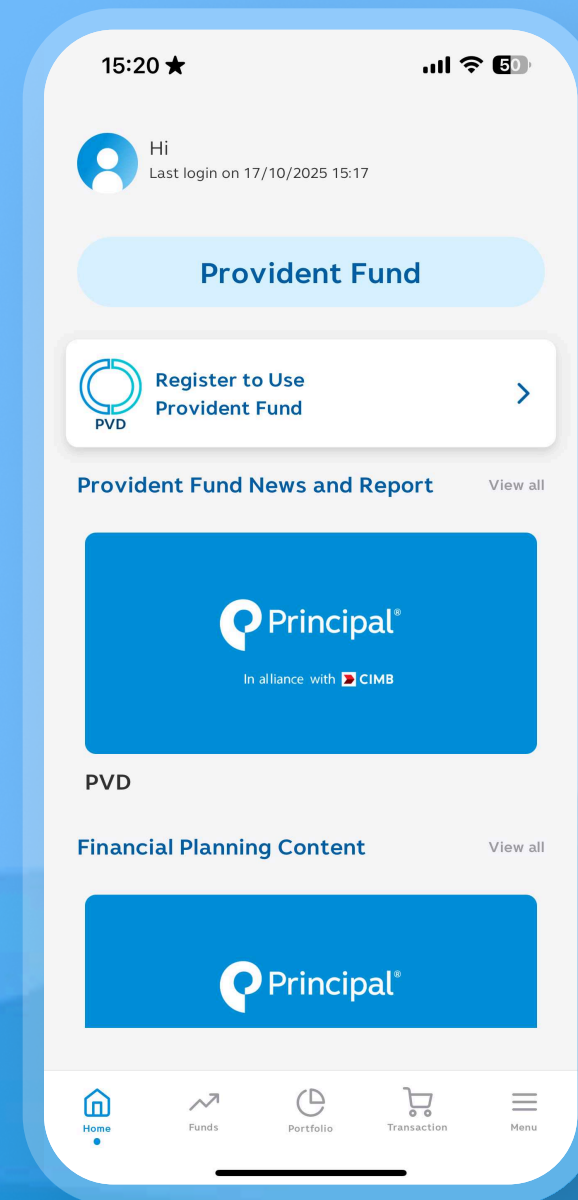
15:20 ★

50

Hi
Last login on 17/10/2025 15:17

Provident Fund

PVD
Register to Use Provident Fund

Provident Fund News and Report
View all

Principal®
In alliance with CIMB

PVD

Financial Planning Content
View all

Principal®

Home
Funds
Portfolio
Transaction
Menu